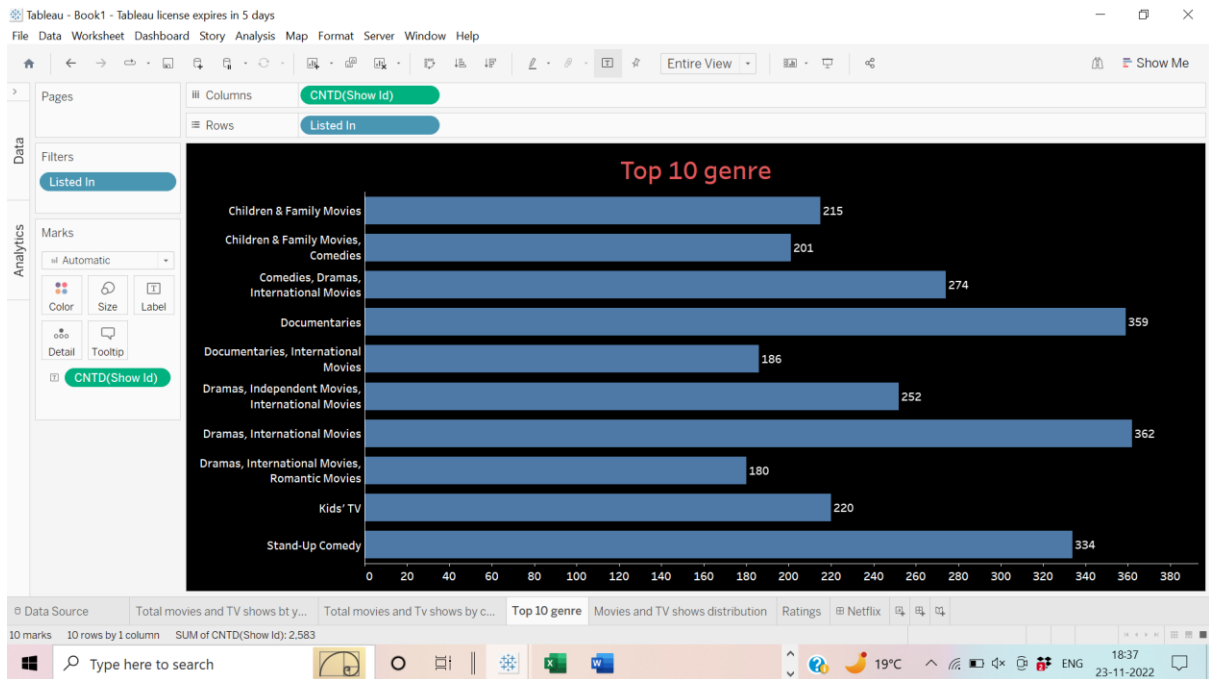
Tableau - Book1 - Tableau license expires in 5 days

File Data Worksheet Dashboard Story Analysis Map Format Server Window Help

Entire View

Show Me

Pages

Columns CNTD(Show Id)

Rows Listed In

Data

Analytics

Filters

Listed In

Marks

Automatic

Color Size Label

Detail Tooltip

CNTD(Show Id)

Top 10 genre

| Genre | Count |
|---|---|
| Children & Family Movies | 215 |
| Children & Family Movies, Comedies | 201 |
| Comedies, Dramas, International Movies | 274 |
| Documentaries | 359 |
| Documentaries, International Movies | 186 |
| Dramas, Independent Movies, International Movies | 252 |
| Dramas, International Movies | 362 |
| Dramas, International Movies, Romantic Movies | 180 |
| Kids' TV | 220 |
| Stand-Up Comedy | 334 |

0 20 40 60 80 100 120 140 160 180 200 220 240 260 280 300 320 340 360 380

Data Source Total movies and TV shows bt y... Total movies and Tv shows by c... Top 10 genre Movies and TV shows distribution Ratings Netflix

10 marks 10 rows by 1 column SUM of CNTD(Show Id): 2,583

Type here to search

19°C ENG 18:37 23-11-2022